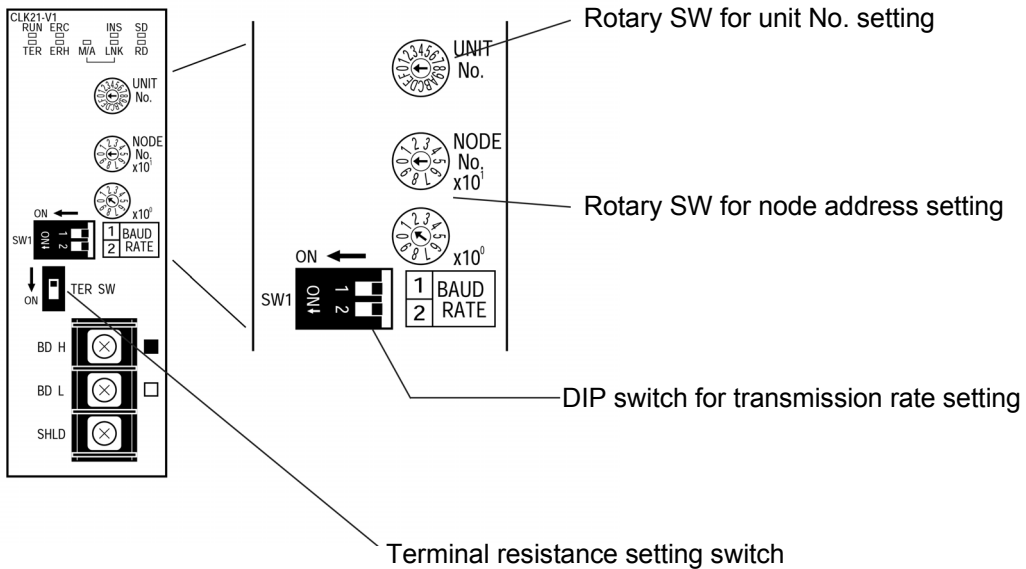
CLK21-V1
RUN ERC INS SD
TER ERH M/A LNK RD

UNIT No.

NODE No. x10$^1$

x10$^0$

ON

SW1 ON 1 2

1 BAUD
2 RATE

ON TER SW

BD H

BD L

SHLD

Rotary SW for unit No. setting

UNIT No.

NODE No. x10$^1$

Rotary SW for node address setting

ON

x10$^0$

SW1 ON 1 2

1 BAUD
2 RATE

DIP switch for transmission rate setting

Terminal resistance setting switch